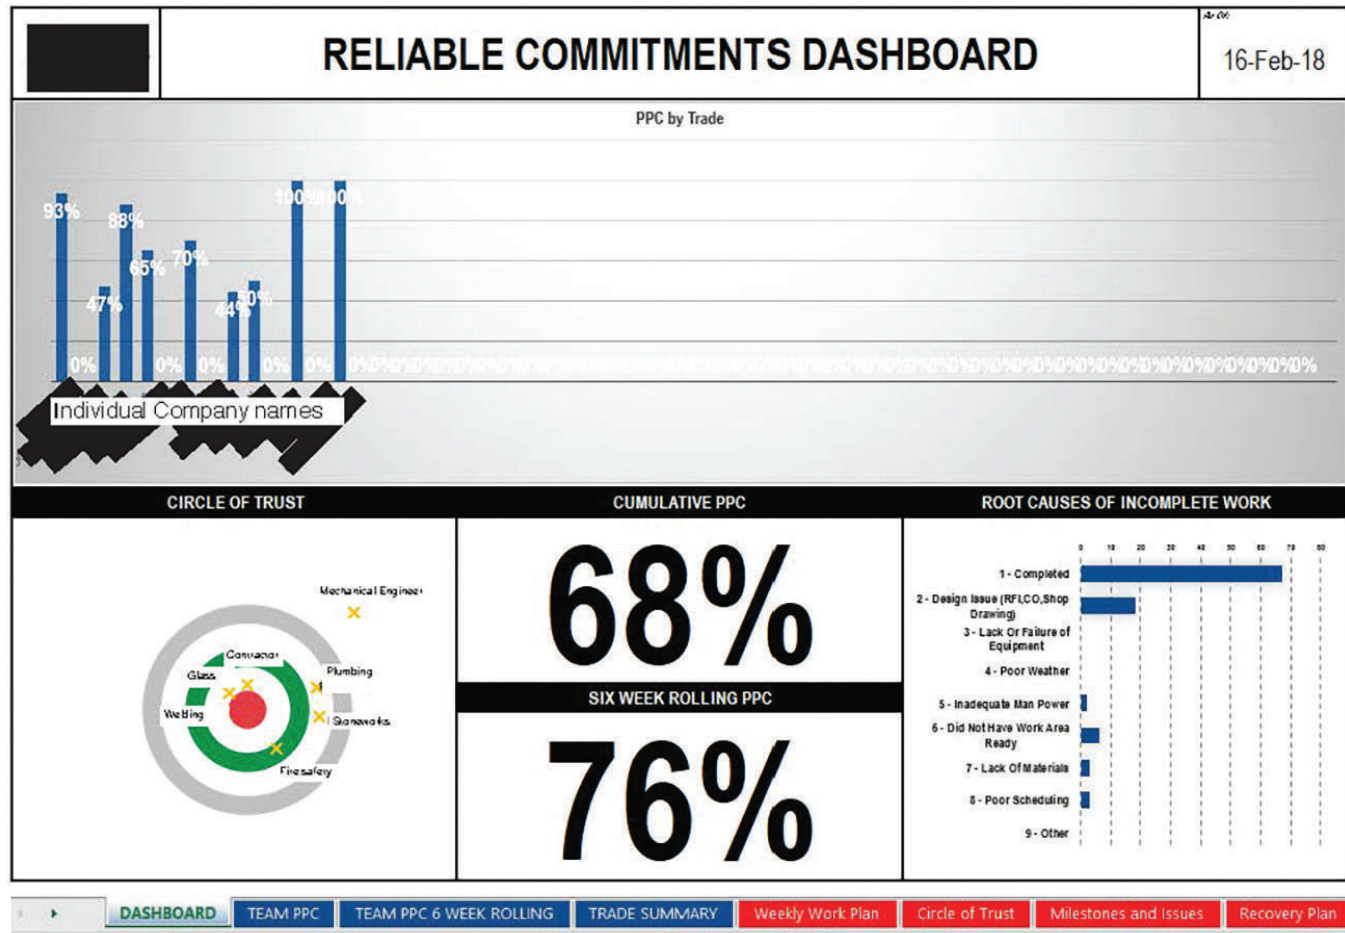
RELIABLE COMMITMENTS DASHBOARD

As Of
16-Feb-18

PPC by Trade

93% 0% 47% 88% 65% 0% 70% 0% 44% 50% 0% 100% 0% 100% 0%0%0%0%0%0%0%0%0%0%0%0%0%0%0%0%0%0%0%0%0%0%0%0%0%0%0%0%0%0%0%0%0%0%0%0%0%0%

Individual Company names

CIRCLE OF TRUST

Mechanical Engineer
Contractor
Glass
Plumbing
Welding
Stoneworks
Firesafety

CUMULATIVE PPC

68%

SIX WEEK ROLLING PPC

76%

ROOT CAUSES OF INCOMPLETE WORK

0 10 20 30 40 50 60 70 80

1 - Completed
2 - Design Issue (RFI,CO,Shop Drawing)
3 - Lack Or Failure of Equipment
4 - Poor Weather
5 - Inadequate Man Power
6 - Did Not Have Work Area Ready
7 - Lack Of Materials
8 - Poor Scheduling
9 - Other

DASHBOARD | TEAM PPC | TEAM PPC 6 WEEK ROLLING | TRADE SUMMARY | Weekly Work Plan | Circle of Trust | Milestones and Issues | Recovery Plan